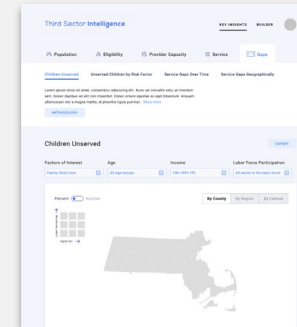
Third Sector Intelligence

KEY INSIGHTS BUILDER

Population Eligibility Provider Capacity Service Gaps

Children Unserved Unserved Children by Risk Factor Service Gaps Over Time Service Gaps Geographically

Lorem ipsum dolor sit amet, consectetur adipiscing elit. Nunc vel convallis odio, at interdum sem. Donec dapibus vel elit non imperdiet. Donec ornare egestas ex eget bibendum. Aliquam ullamcorper nisi a magna mattis, at pharetra ligula pulvinar. Show more

METHODOLOGY

Children Unserved

Factors of Interest
Family Multi-Care

Age
All Age Groups

Income
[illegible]

Labor Force Participation
All adults in the labor force

Percent Number

By County By Region By Census